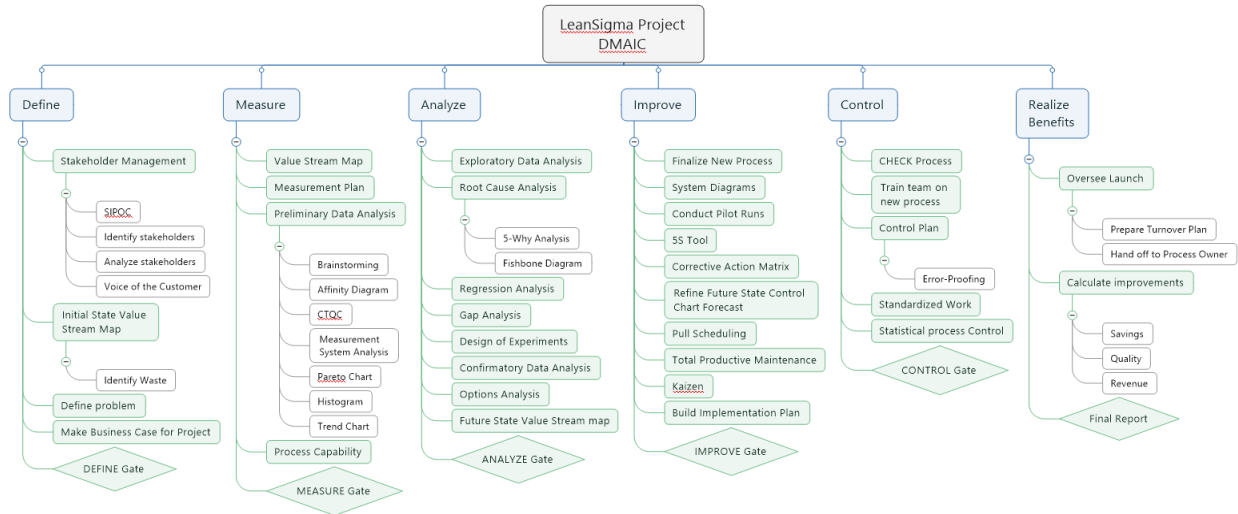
LeanSigma Project
DMAIC

Define
Stakeholder Management
SIPOC
Identify stakeholders
Analyze stakeholders
Voice of the Customer
Initial State Value Stream Map
Identify Waste
Define problem
Make Business Case for Project
DEFINE Gate

Measure
Value Stream Map
Measurement Plan
Preliminary Data Analysis
Brainstorming
Affinity Diagram
CTQC
Measurement System Analysis
Pareto Chart
Histogram
Trend Chart
Process Capability
MEASURE Gate

Analyze
Exploratory Data Analysis
Root Cause Analysis
5-Why Analysis
Fishbone Diagram
Regression Analysis
Gap Analysis
Design of Experiments
Confirmatory Data Analysis
Options Analysis
Future State Value Stream map
ANALYZE Gate

Improve
Finalize New Process
System Diagrams
Conduct Pilot Runs
5S Tool
Corrective Action Matrix
Refine Future State Control Chart Forecast
Pull Scheduling
Total Productive Maintenance
Kaizen
Build Implementation Plan
IMPROVE Gate

Control
CHECK Process
Train team on new process
Control Plan
Error-Proofing
Standardized Work
Statistical process Control
CONTROL Gate

Realize Benefits
Oversee Launch
Prepare Turnover Plan
Hand off to Process Owner
Calculate improvements
Savings
Quality
Revenue
Final Report